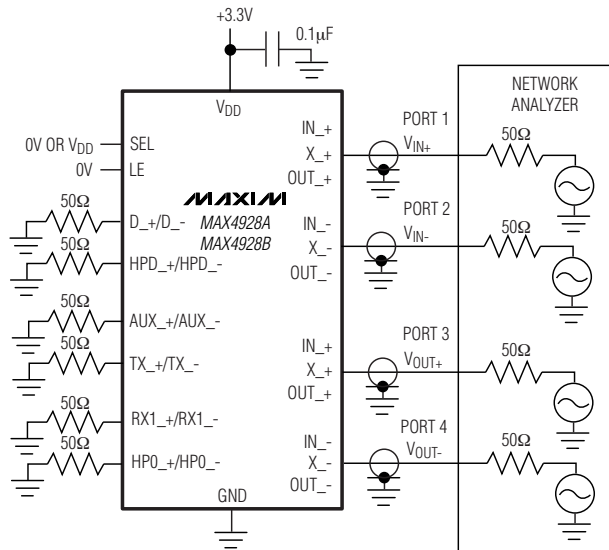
+3.3V

0.1μF

NETWORK ANALYZER

$V_{DD}$

PORT 1

0V OR $V_{DD}$ SEL

IN_+

X_+

$V_{IN+}$

50Ω

0V LE

OUT_+

MAXIM

50Ω

D_+/D_-

MAX4928A

MAX4928B

IN_-

X_-

PORT 2

$V_{IN-}$

50Ω

50Ω

HPD_+/HPD_-

OUT_-

50Ω

AUX_+/AUX_-

50Ω

TX_+/TX_-

IN_+

X_+

OUT_+

PORT 3

$V_{OUT+}$

50Ω

50Ω

RX1_+/RX1_-

PORT 4

50Ω

HP0_+/HP0_-

IN_-

X_-

OUT_-

$V_{OUT-}$

50Ω

GND